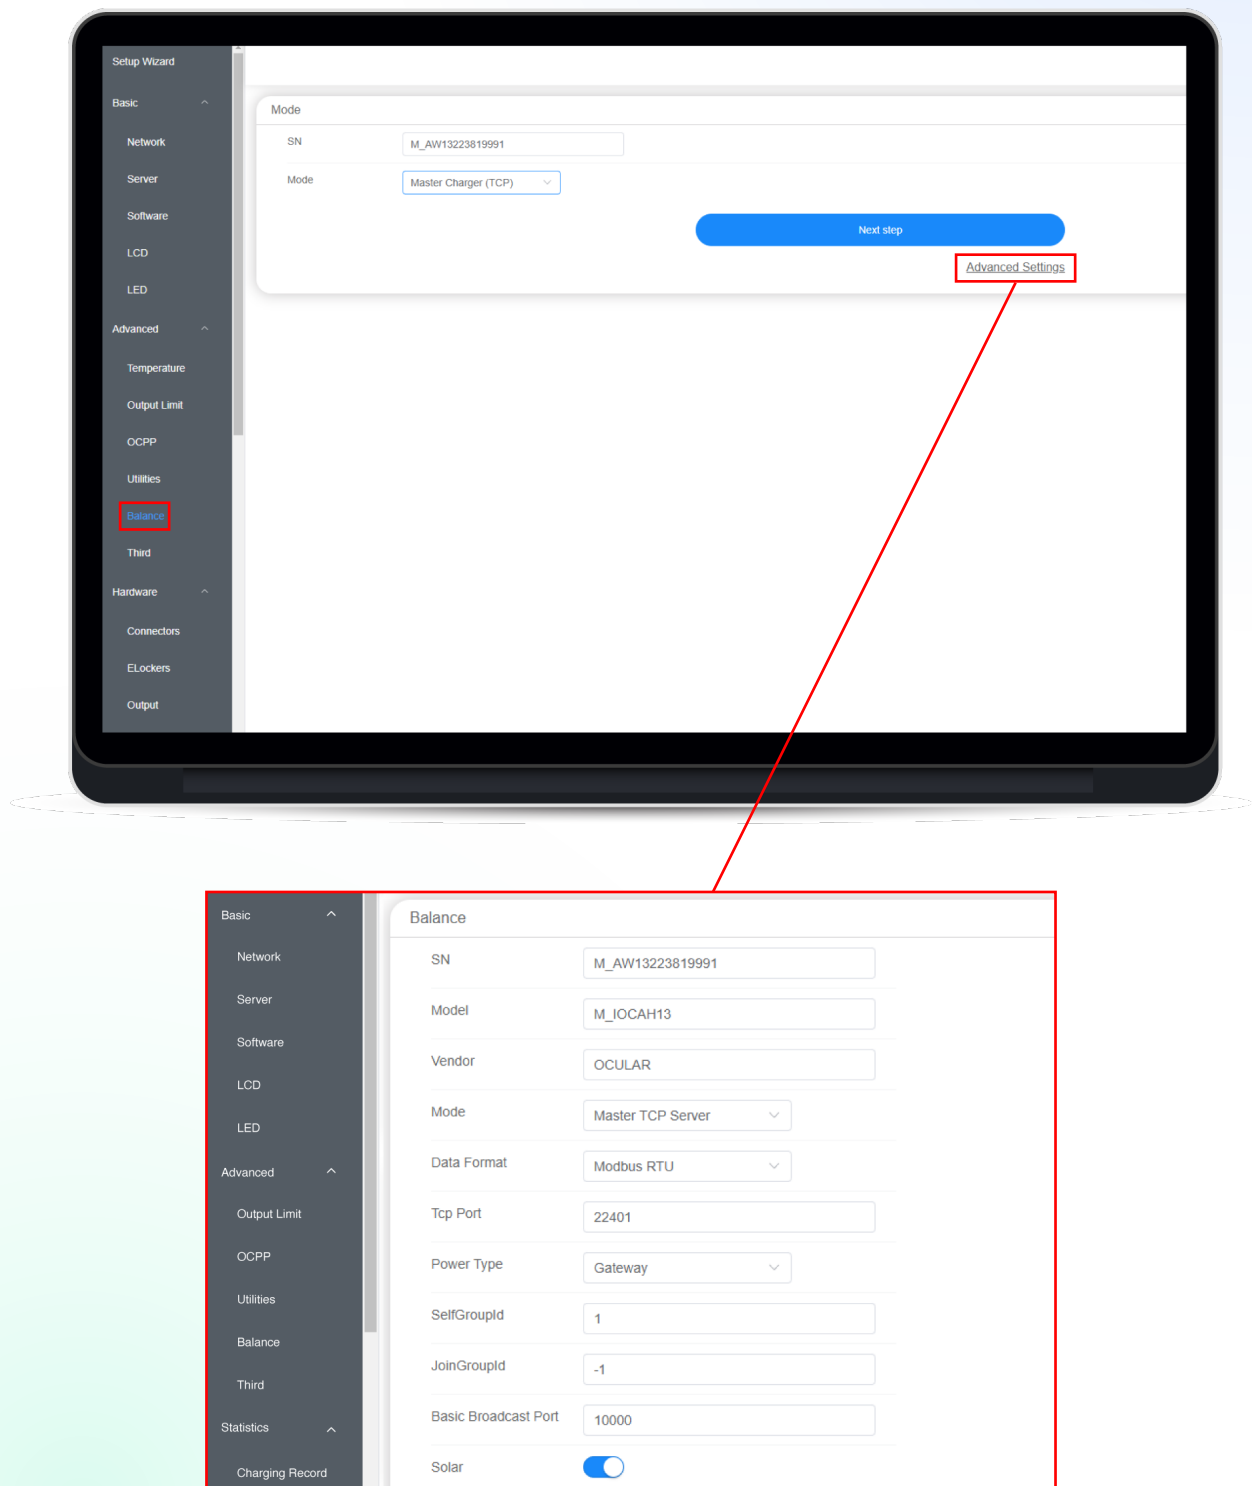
Setup Wizard

Basic

Network

Server

Software

LCD

LED

Advanced

Temperature

Output Limit

OCPP

Utilities

Balance

Third

Hardware

Connectors

ELockers

Output

Mode

SN M_AW13223819991

Mode Master Charger (TCP)

Next step

Advanced Settings

Basic

Network

Server

Software

LCD

LED

Advanced

Output Limit

OCPP

Utilities

Balance

Third

Statistics

Charging Record

Balance

SN M_AW13223819991

Model M_IOCAH13

Vendor OCULAR

Mode Master TCP Server

Data Format Modbus RTU

Tcp Port 22401

Power Type Gateway

SelfGroupId 1

JoinGroupId -1

Basic Broadcast Port 10000

Solar